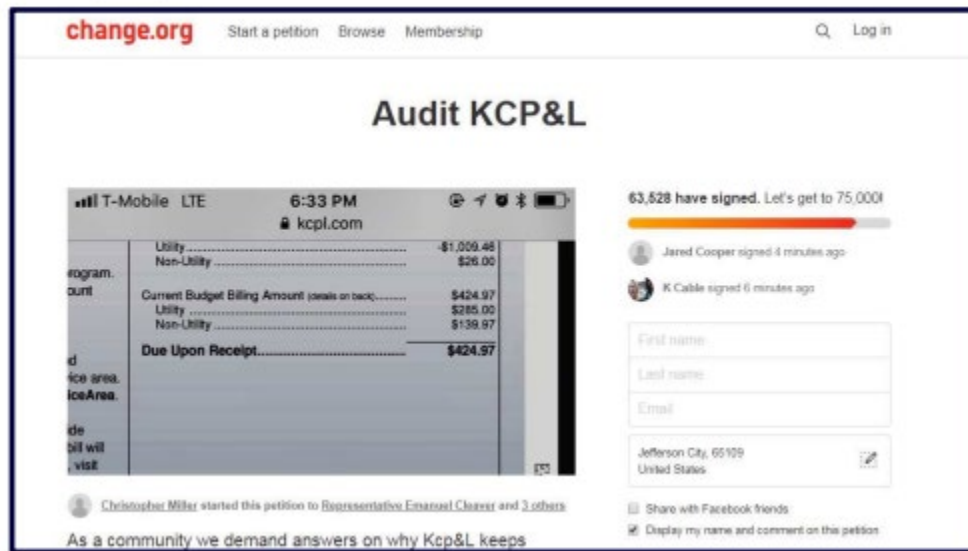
change.org Start a petition Browse Membership Log in

Audit KCP&L

T-Mobile LTE 6:33 PM
kcpl.com

rogram.
ount

d
ice area.
iceArea.

de
bill will
, visit

Utility -$1,009.46
Non-Utility $26.00

Current Budget Billing Amount (details on back) $424.97
Utility $285.00
Non-Utility $139.97

Due Upon Receipt $424.97

63,528 have signed. Let's get to 75,000!

Jared Cooper signed 4 minutes ago

K Cable signed 6 minutes ago

First name

Last name

Email

Jefferson City, 65109
United States

Share with Facebook friends

Display my name and comment on this petition

Christopher Miller started this petition to Representative Emanuel Cleaver and 3 others

As a community we demand answers on why Kcp&L keeps